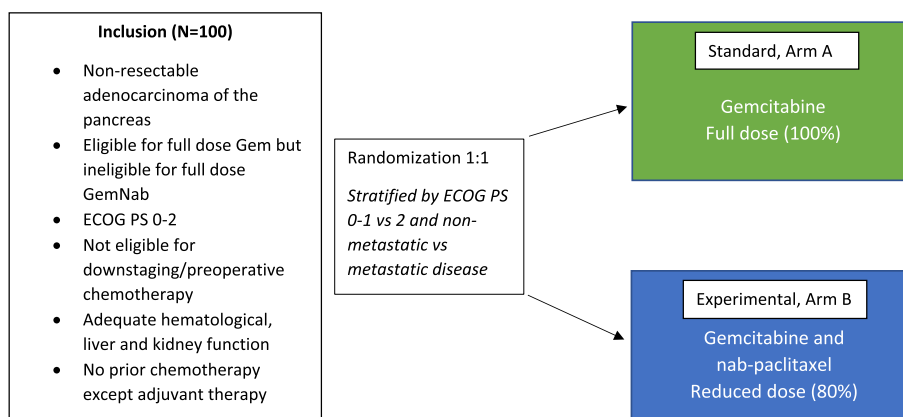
Inclusion (N=100)

- Non-resectable adenocarcinoma of the pancreas
- Eligible for full dose Gem but ineligible for full dose GemNab
- ECOG PS 0-2
- Not eligible for downstaging/preoperative chemotherapy
- Adequate hematological, liver and kidney function
- No prior chemotherapy except adjuvant therapy

Randomization 1:1

*Stratified by ECOG PS 0-1 vs 2 and non-metastatic vs metastatic disease*

Standard, Arm A

Gemcitabine
Full dose (100%)

Experimental, Arm B

Gemcitabine and nab-paclitaxel
Reduced dose (80%)